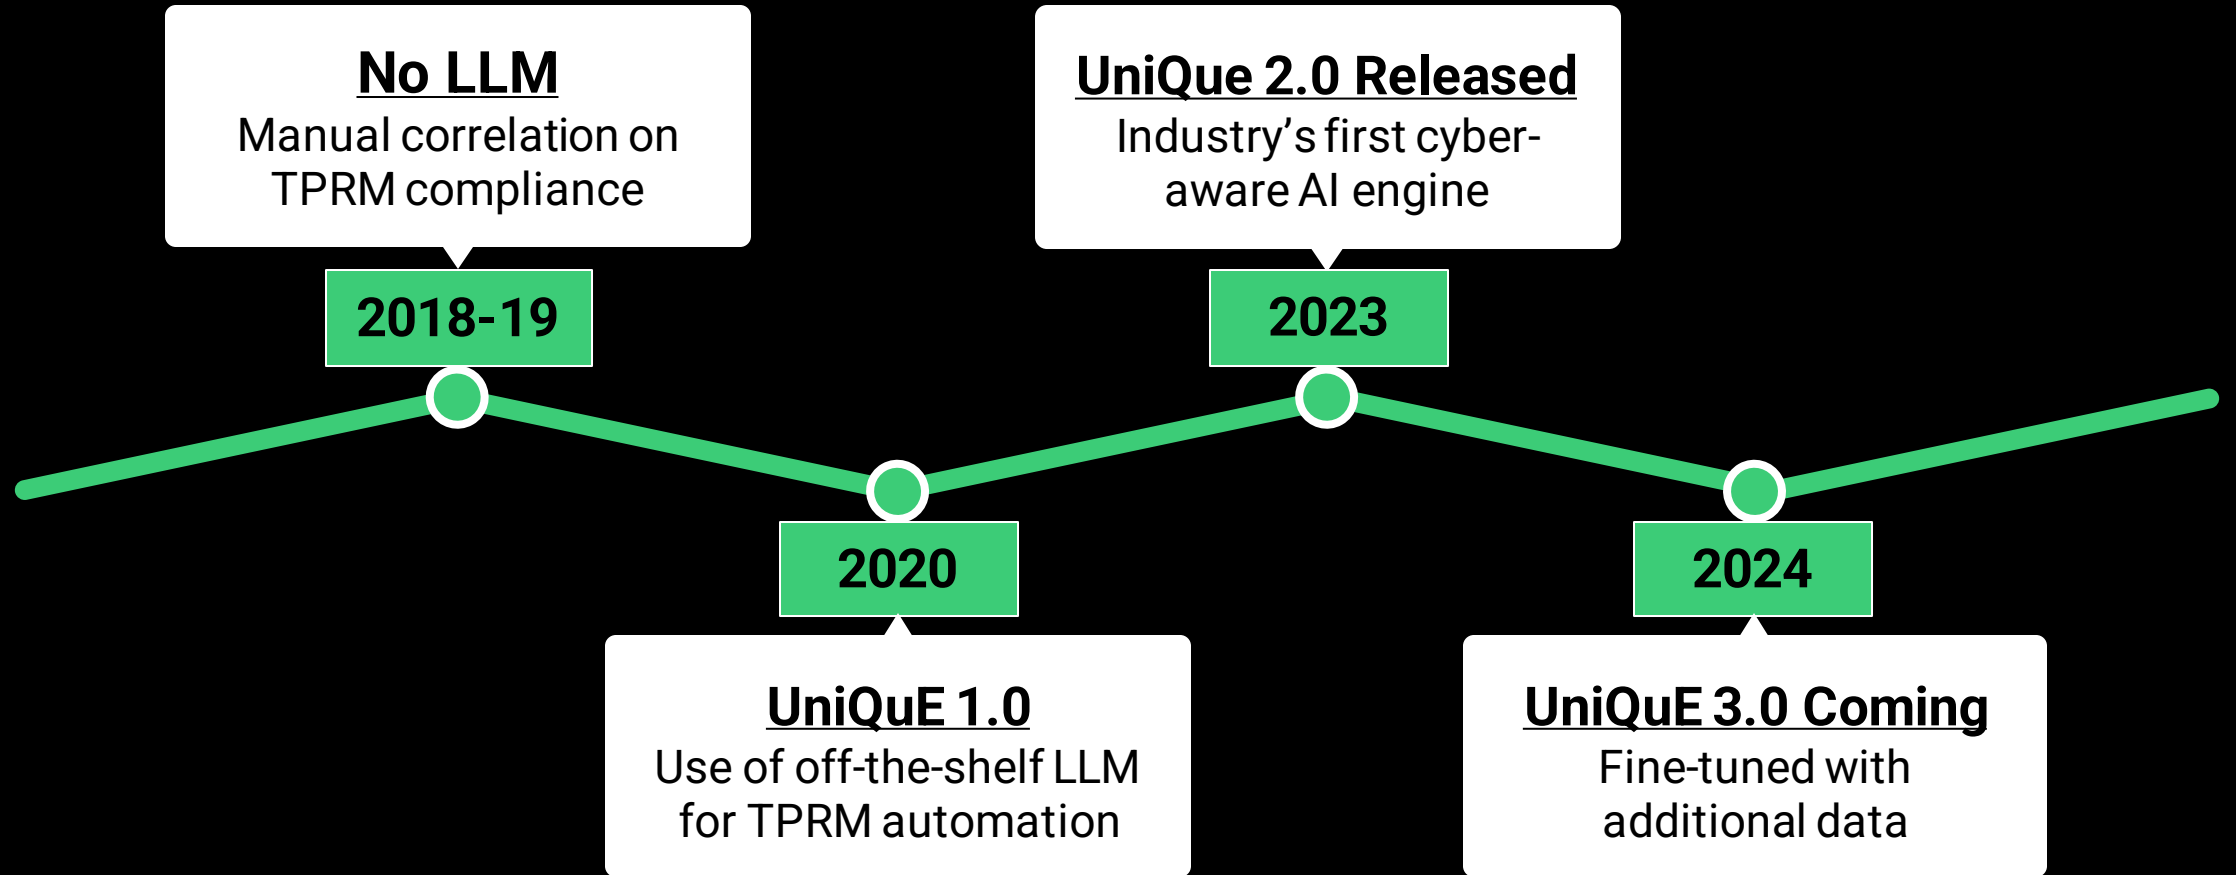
No LLM
Manual correlation on TPRM compliance

2018-19

UniQue 2.0 Released
Industry’s first cyber-aware AI engine

2023

2020

UniQuE 1.0
Use of off-the-shelf LLM for TPRM automation

2024

UniQuE 3.0 Coming
Fine-tuned with additional data